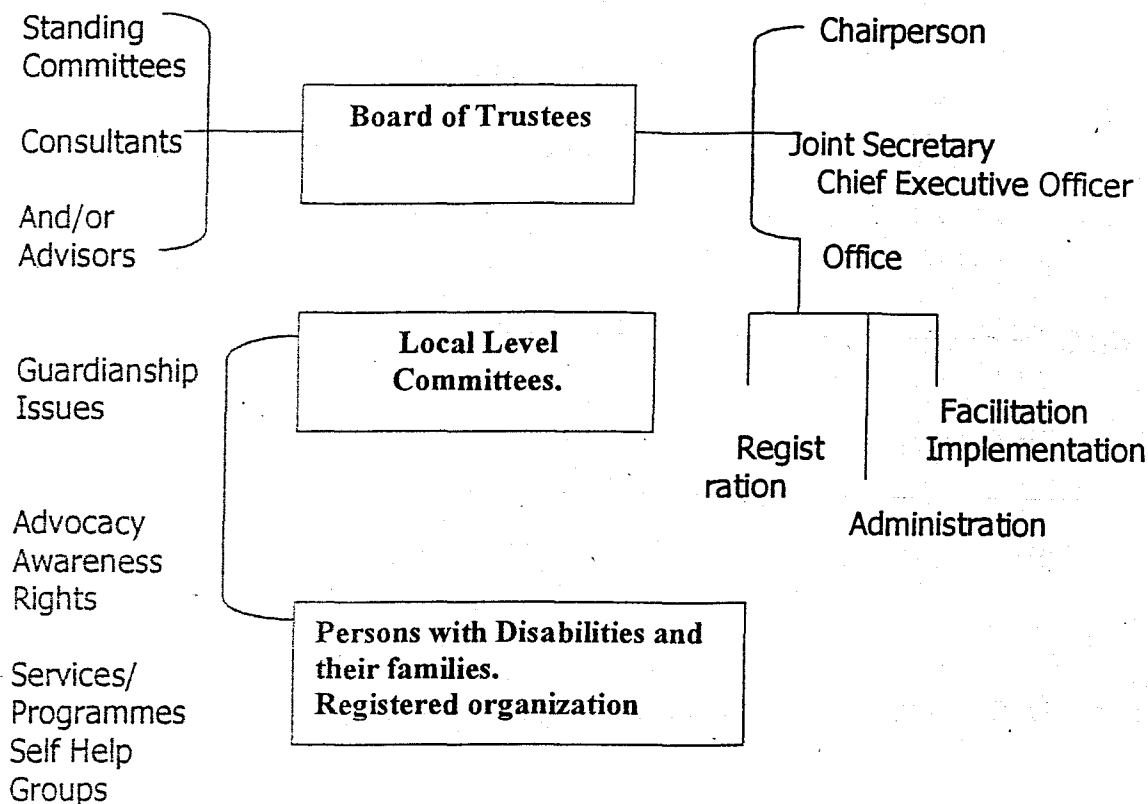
Standing Committees

Consultants

And/or Advisors

Board of Trustees

Chairperson

Joint Secretary
Chief Executive Officer

Office

Guardianship Issues

Local Level Committees.

Regist ration

Administration

Facilitation Implementation

Advocacy Awareness Rights

Services/ Programmes Self Help Groups

Persons with Disabilities and their families.
Registered organization